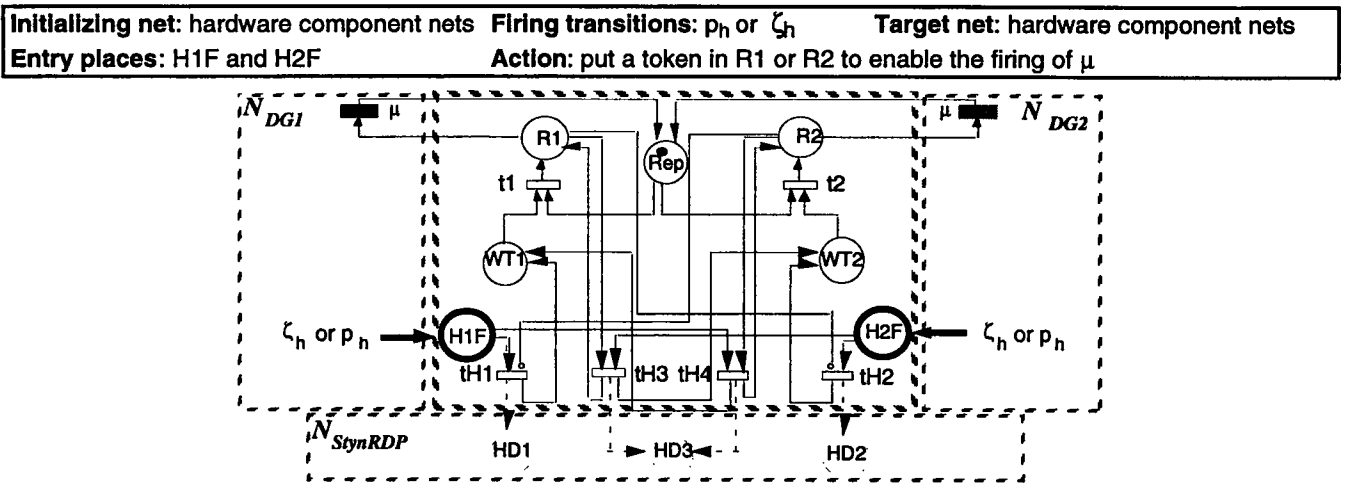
| **Initializing net**: hardware component nets | **Firing transitions**: $p_h$ or $\zeta_h$ | **Target net**: hardware component nets |
|---|---|---|
| **Entry places**: H1F and H2F | **Action**: put a token in R1 or R2 to enable the firing of $\mu$ | |

$N_{DG1}$ $\mu$ R1 Rep R2 $\mu$ $N_{DG2}$

t1 t2

WT1 WT2

$\zeta_h$ or $p_h$ H1F H2F $\zeta_h$ or $p_h$

tH1 tH3 tH4 tH2

$N_{StynRDP}$ HD1 HD3 HD2